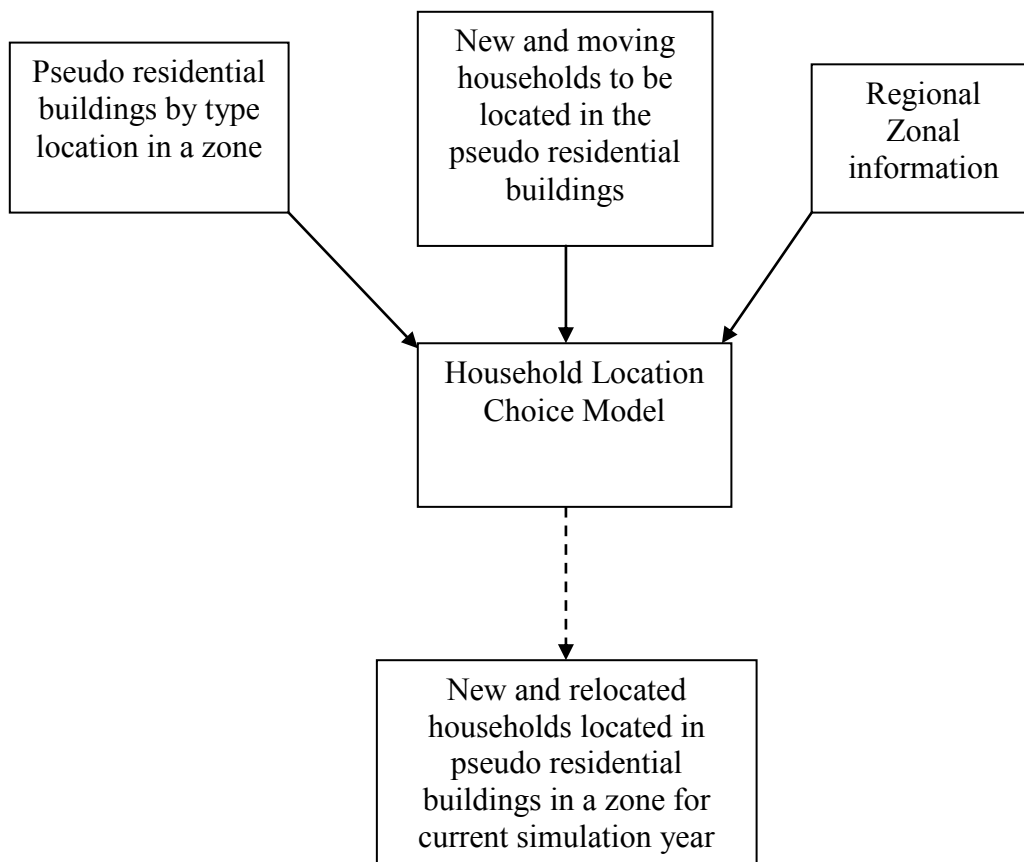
Pseudo residential buildings by type location in a zone

New and moving households to be located in the pseudo residential buildings

Regional Zonal information

Household Location Choice Model

New and relocated households located in pseudo residential buildings in a zone for current simulation year